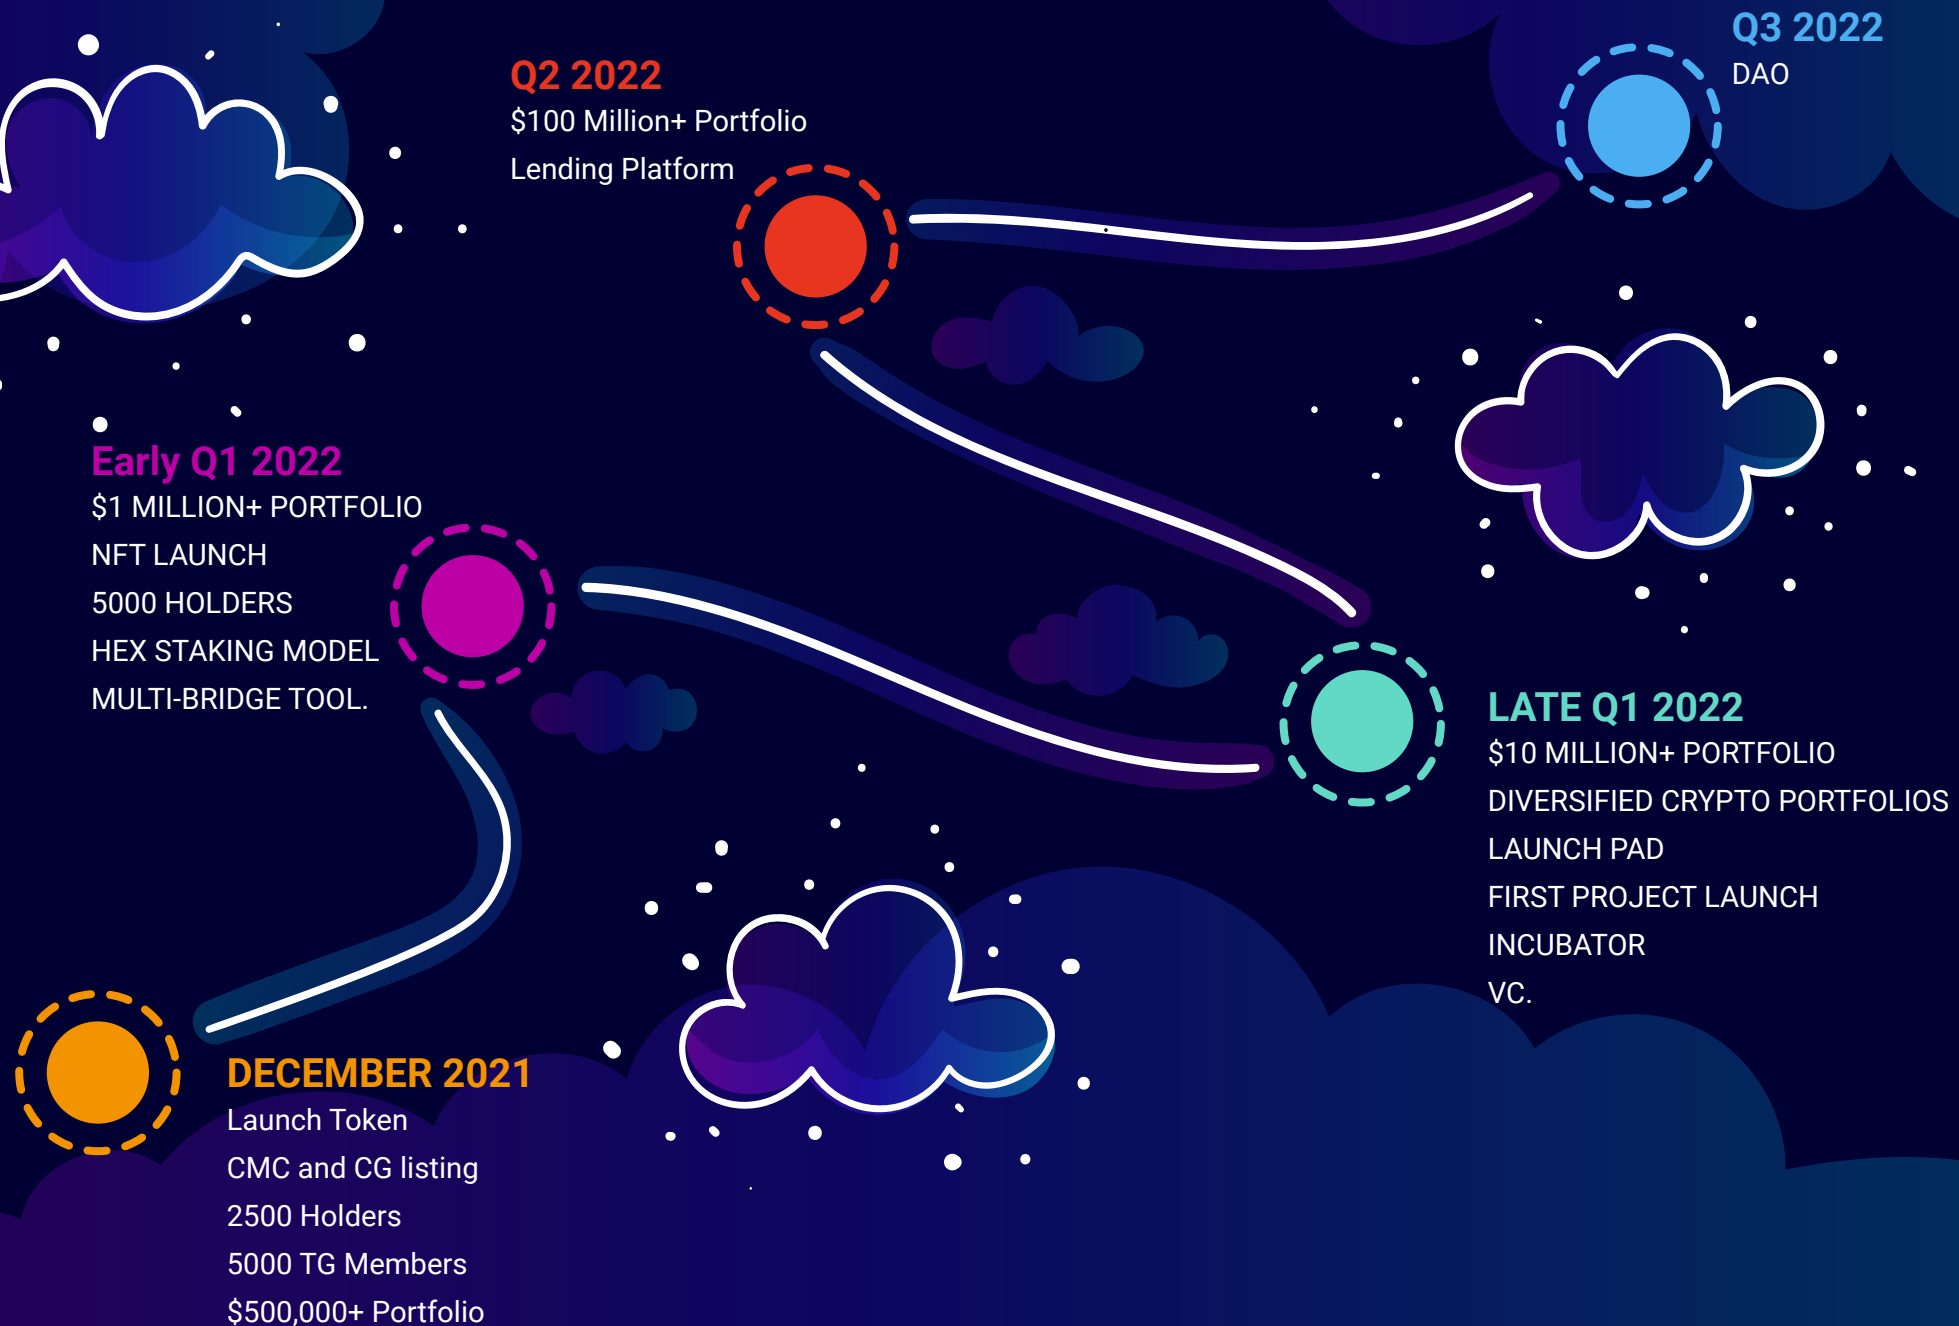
Q3 2022
DAO

Q2 2022
$100 Million+ Portfolio
Lending Platform

Early Q1 2022
$1 MILLION+ PORTFOLIO
NFT LAUNCH
5000 HOLDERS
HEX STAKING MODEL
MULTI-BRIDGE TOOL.

LATE Q1 2022
$10 MILLION+ PORTFOLIO
DIVERSIFIED CRYPTO PORTFOLIOS
LAUNCH PAD
FIRST PROJECT LAUNCH
INCUBATOR
VC.

DECEMBER 2021
Launch Token
CMC and CG listing
2500 Holders
5000 TG Members
$500,000+ Portfolio